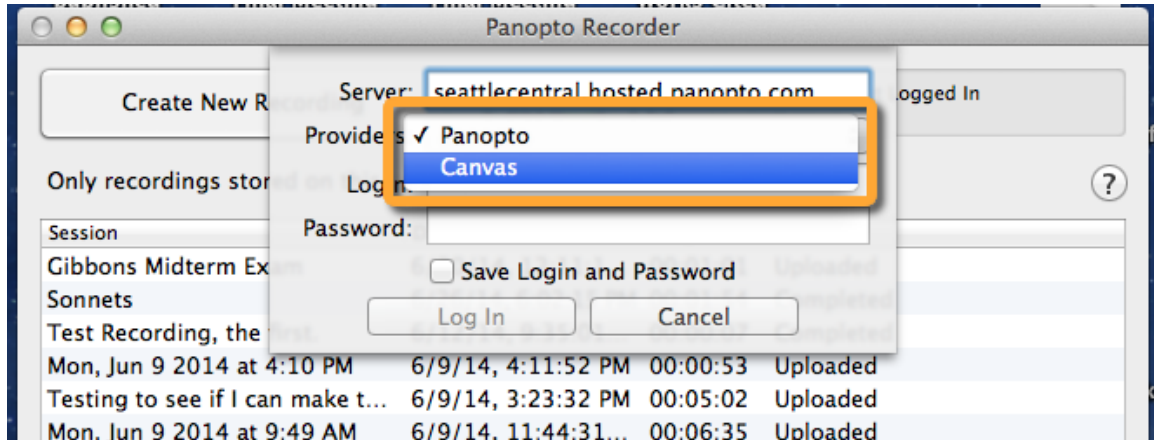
Panopto Recorder

Create New R

Logged In

Only recordings stor

?

Session

Gibbons Midterm Ex

Uploaded

Sonnets

Completed

Test Recording, the first.

Completed

Mon, Jun 9 2014 at 4:10 PM 6/9/14, 4:11:52 PM 00:00:53 Uploaded

Testing to see if I can make t... 6/9/14, 3:23:32 PM 00:05:02 Uploaded

Mon, Jun 9 2014 at 9:49 AM 6/9/14, 11:44:31... 00:06:35 Uploaded

Server: seattlecentral.hosted.panopto.com

Provider ✓ Panopto

Canvas

Login:

Password:

Save Login and Password

Log In

Cancel